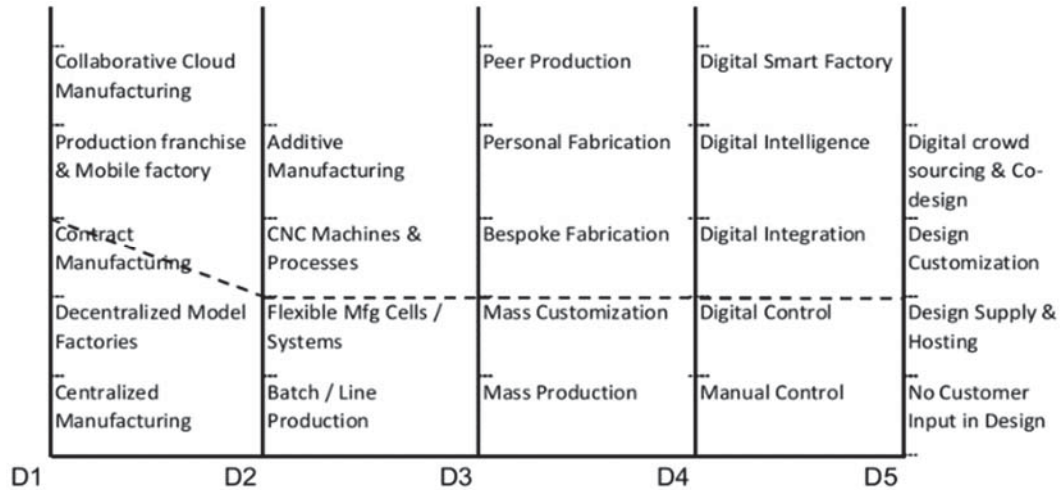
Collaborative Cloud Manufacturing

Production franchise & Mobile factory

Contract Manufacturing

Decentralized Model Factories

Centralized Manufacturing

Additive Manufacturing

CNC Machines & Processes

Flexible Mfg Cells / Systems

Batch / Line Production

Peer Production

Personal Fabrication

Bespoke Fabrication

Mass Customization

Mass Production

Digital Smart Factory

Digital Intelligence

Digital Integration

Digital Control

Manual Control

Digital crowd sourcing & Co-design

Design Customization

Design Supply & Hosting

No Customer Input in Design

D1 D2 D3 D4 D5